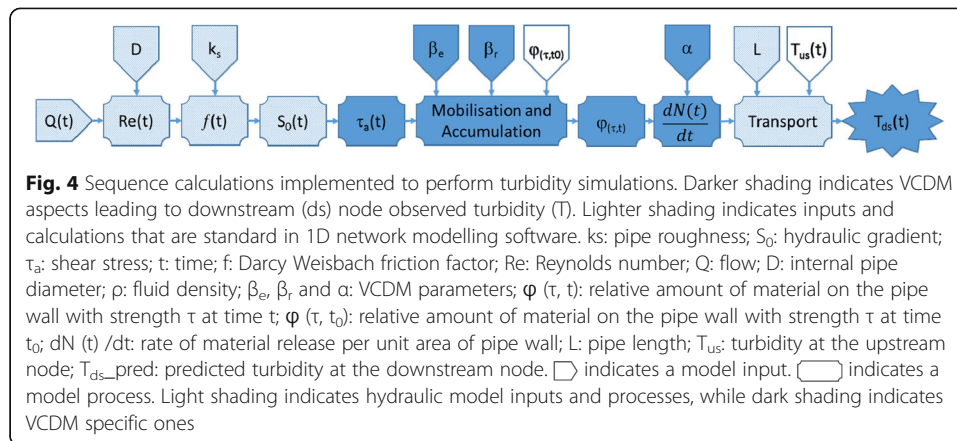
D

$k_s$

$\beta_e$

$\beta_r$

$\varphi_{(\tau,t0)}$

$\alpha$

L

$T_{us}(t)$

Q(t)

Re(t)

$f$(t)

$S_0$(t)

$\tau_a$(t)

Mobilisation and Accumulation

$\varphi_{(\tau,t)}$

$\frac{dN(t)}{dt}$

Transport

$T_{ds}$(t)

**Fig. 4** Sequence calculations implemented to perform turbidity simulations. Darker shading indicates VCDM aspects leading to downstream (ds) node observed turbidity (T). Lighter shading indicates inputs and calculations that are standard in 1D network modelling software. ks: pipe roughness; $S_0$: hydraulic gradient; $\tau_a$: shear stress; t: time; f: Darcy Weisbach friction factor; Re: Reynolds number; Q: flow; D: internal pipe diameter; ρ: fluid density; $\beta_e$, $\beta_r$ and α: VCDM parameters; φ (τ, t): relative amount of material on the pipe wall with strength τ at time t; φ (τ, $t_0$): relative amount of material on the pipe wall with strength τ at time $t_0$; dN (t) /dt: rate of material release per unit area of pipe wall; L: pipe length; $T_{us}$: turbidity at the upstream node; $T_{ds}$_pred: predicted turbidity at the downstream node. indicates a model input. indicates a model process. Light shading indicates hydraulic model inputs and processes, while dark shading indicates VCDM specific ones